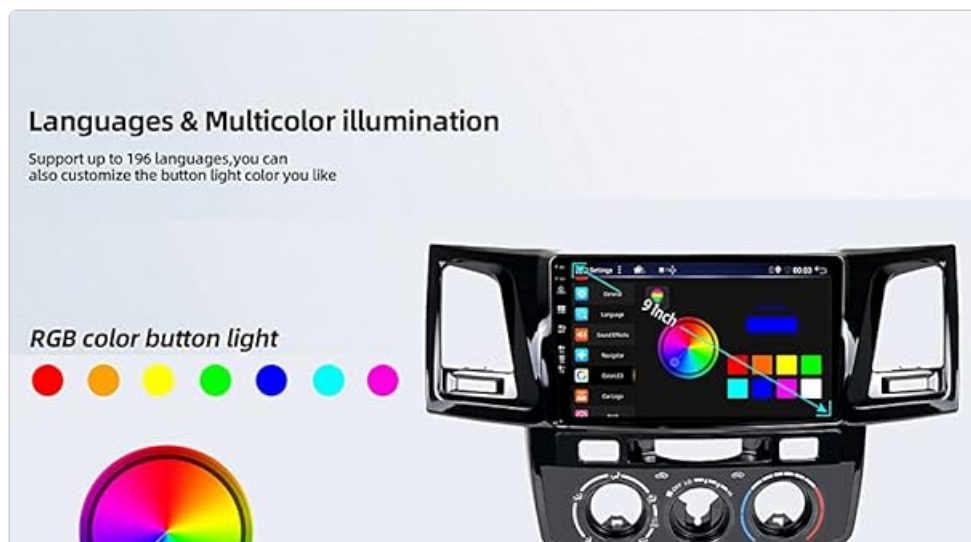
Languages & Multicolor illumination

Support up to 196 languages,you can also customize the button light color you like

RGB color button light

Settings

00:03

General

Language

Sound Effects

Navigation

Color LED

Car Logo

9 inch